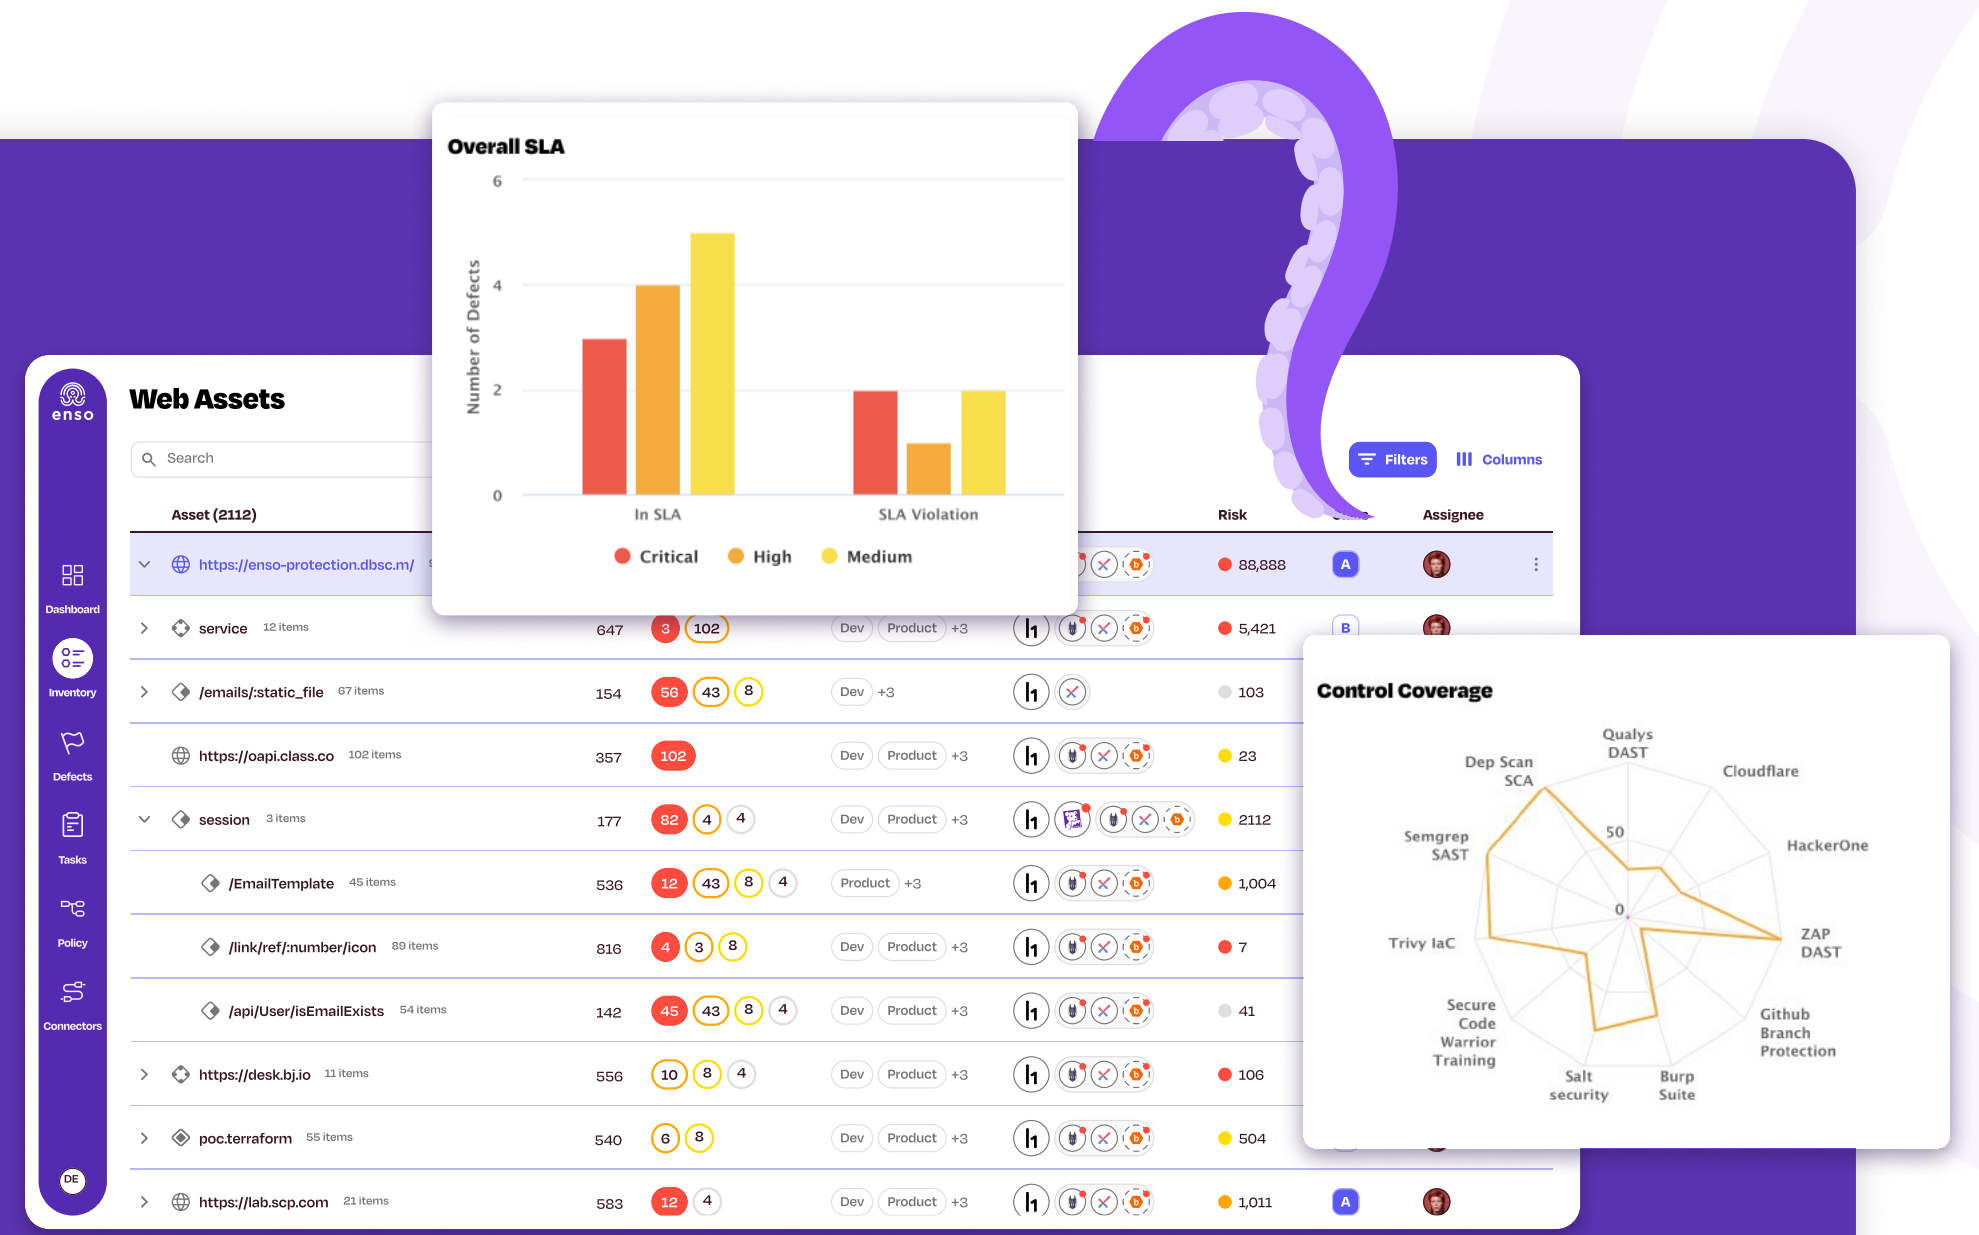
enso

Dashboard

Inventory

Defects

Tasks

Policy

Connectors

DE

Web Assets

Search

Filters Columns

| Asset (2112) | | | | | Risk | | Assignee |
|---|---|---|---|---|---|---|---|
| https://enso-protection.dbsc.m/ | | | | | 88,888 | A | |
| service 12 items | 647 | 3 102 | Dev Product +3 | | 5,421 | B | |
| /emails/:static_file 67 items | 154 | 56 43 8 | Dev +3 | | 103 | | |
| https://oapi.class.co 102 items | 357 | 102 | Dev Product +3 | | 23 | | |
| session 3 items | 177 | 82 4 4 | Dev Product +3 | | 2112 | | |
| /EmailTemplate 45 items | 536 | 12 43 8 4 | Product +3 | | 1,004 | | |
| /link/ref/:number/icon 89 items | 816 | 4 3 8 | Dev Product +3 | | 7 | | |
| /api/User/isEmailExists 54 items | 142 | 45 43 8 4 | Dev Product +3 | | 41 | | |
| https://desk.bj.io 11 items | 556 | 10 8 4 | Dev Product +3 | | 106 | | |
| poc.terraform 55 items | 540 | 6 8 | Dev Product +3 | | 504 | | |
| https://lab.scp.com 21 items | 583 | 12 4 | Dev Product +3 | | 1,011 | A | |

Overall SLA

6
4
2
0
Number of Defects
In SLA
SLA Violation
Critical High Medium

Control Coverage

Qualys DAST
Cloudflare
HackerOne
ZAP DAST
Github Branch Protection
Burp Suite
Salt security
Secure Code Warrior Training
Trivy IaC
Semgrep SAST
Dep Scan SCA
50
0